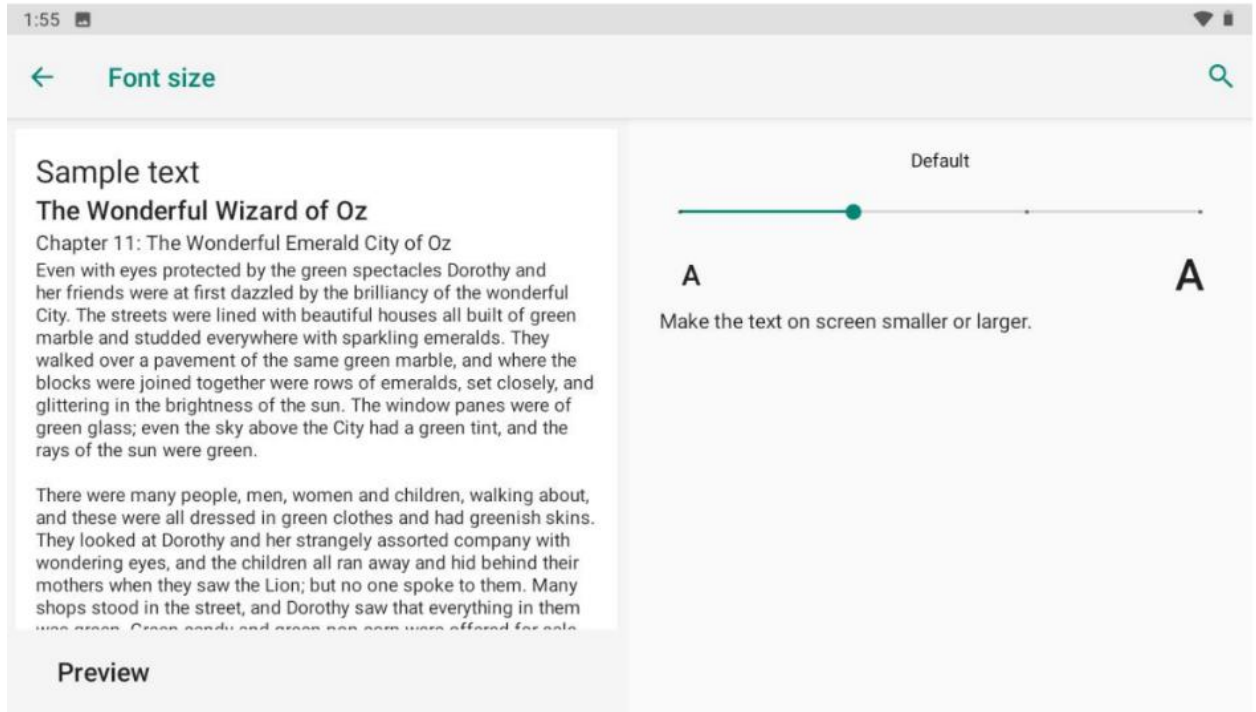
1:55

Font size

Sample text

The Wonderful Wizard of Oz

Chapter 11: The Wonderful Emerald City of Oz

Even with eyes protected by the green spectacles Dorothy and her friends were at first dazzled by the brilliancy of the wonderful City. The streets were lined with beautiful houses all built of green marble and studded everywhere with sparkling emeralds. They walked over a pavement of the same green marble, and where the blocks were joined together were rows of emeralds, set closely, and glittering in the brightness of the sun. The window panes were of green glass; even the sky above the City had a green tint, and the rays of the sun were green.

There were many people, men, women and children, walking about, and these were all dressed in green clothes and had greenish skins. They looked at Dorothy and her strangely assorted company with wondering eyes, and the children all ran away and hid behind their mothers when they saw the Lion; but no one spoke to them. Many shops stood in the street, and Dorothy saw that everything in them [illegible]

Preview

Default

A

A

Make the text on screen smaller or larger.